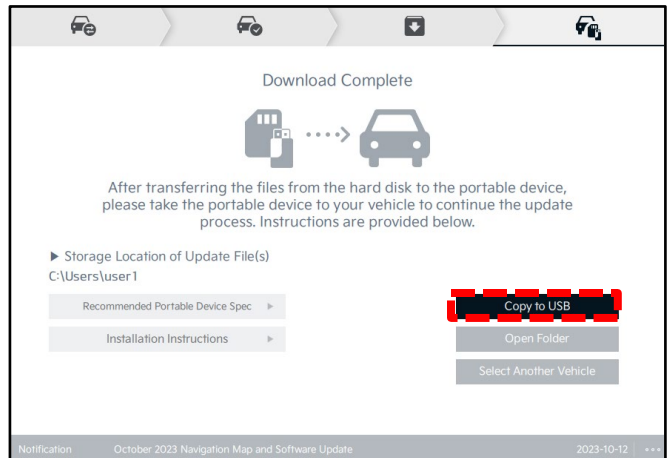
Download Complete

After transferring the files from the hard disk to the portable device, please take the portable device to your vehicle to continue the update process. Instructions are provided below.

▶ Storage Location of Update File(s)
C:\Users\user1

Recommended Portable Device Spec ▶

Installation Instructions ▶

Copy to USB

Open Folder

Select Another Vehicle

Notification October 2023 Navigation Map and Software Update 2023-10-12 ···